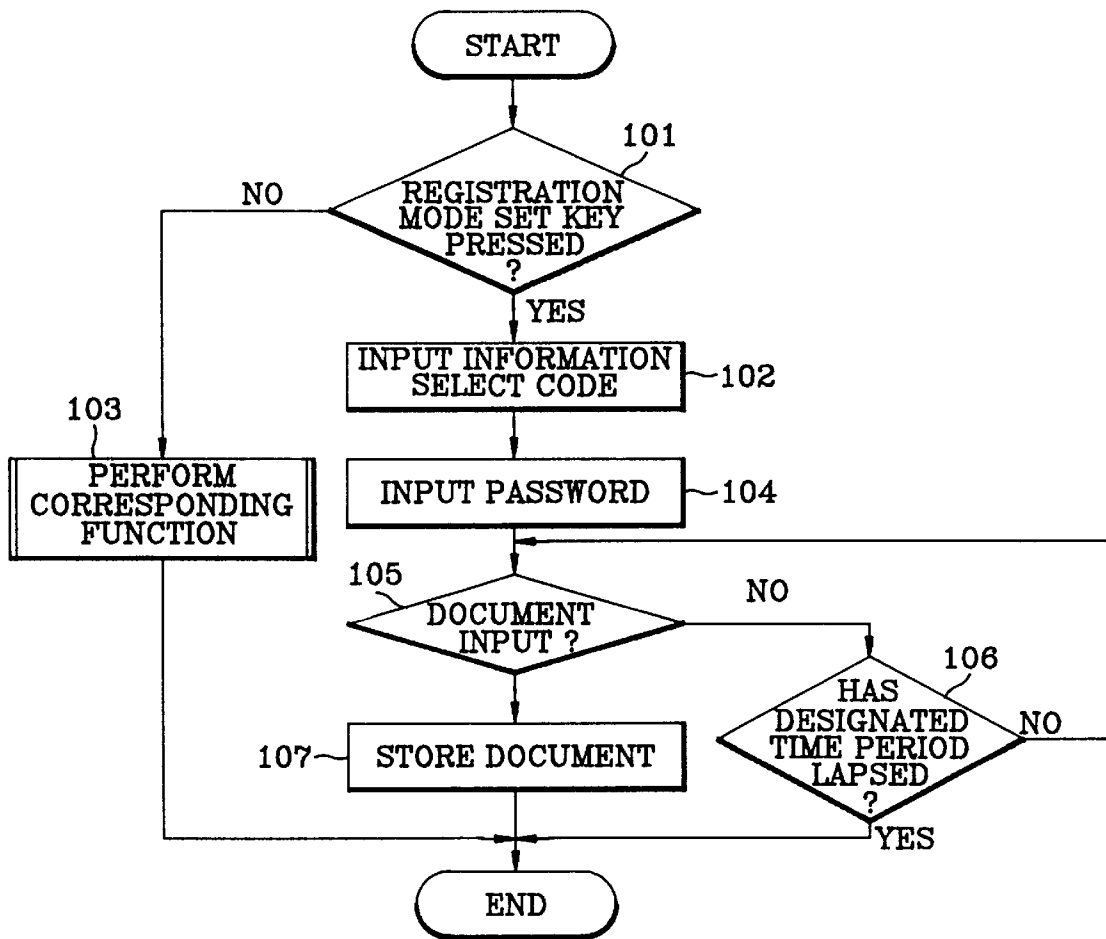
START

101

REGISTRATION MODE SET KEY PRESSED ?

NO

YES

INPUT INFORMATION SELECT CODE

102

103

PERFORM CORRESPONDING FUNCTION

INPUT PASSWORD

104

105

DOCUMENT INPUT ?

NO

106

HAS DESIGNATED TIME PERIOD LAPSED ?

NO

107

STORE DOCUMENT

YES

END